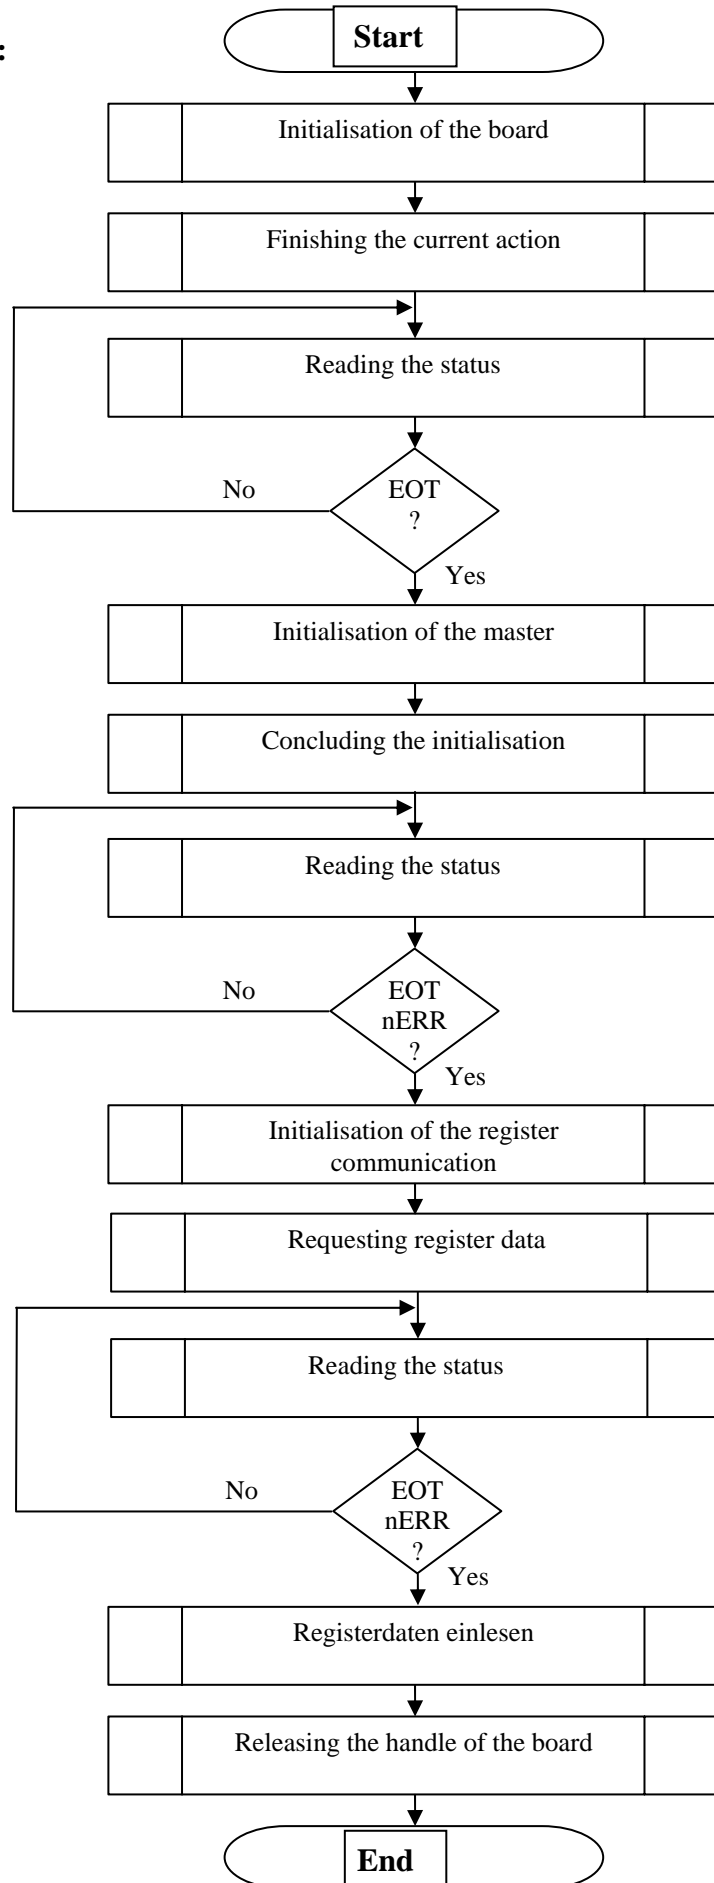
:

Start

Initialisation of the board

Finishing the current action

Reading the status

No

EOT ?

Yes

Initialisation of the master

Concluding the initialisation

Reading the status

No

EOT nERR ?

Yes

Initialisation of the register communication

Requesting register data

Reading the status

No

EOT nERR ?

Yes

Registerdaten einlesen

Releasing the handle of the board

End